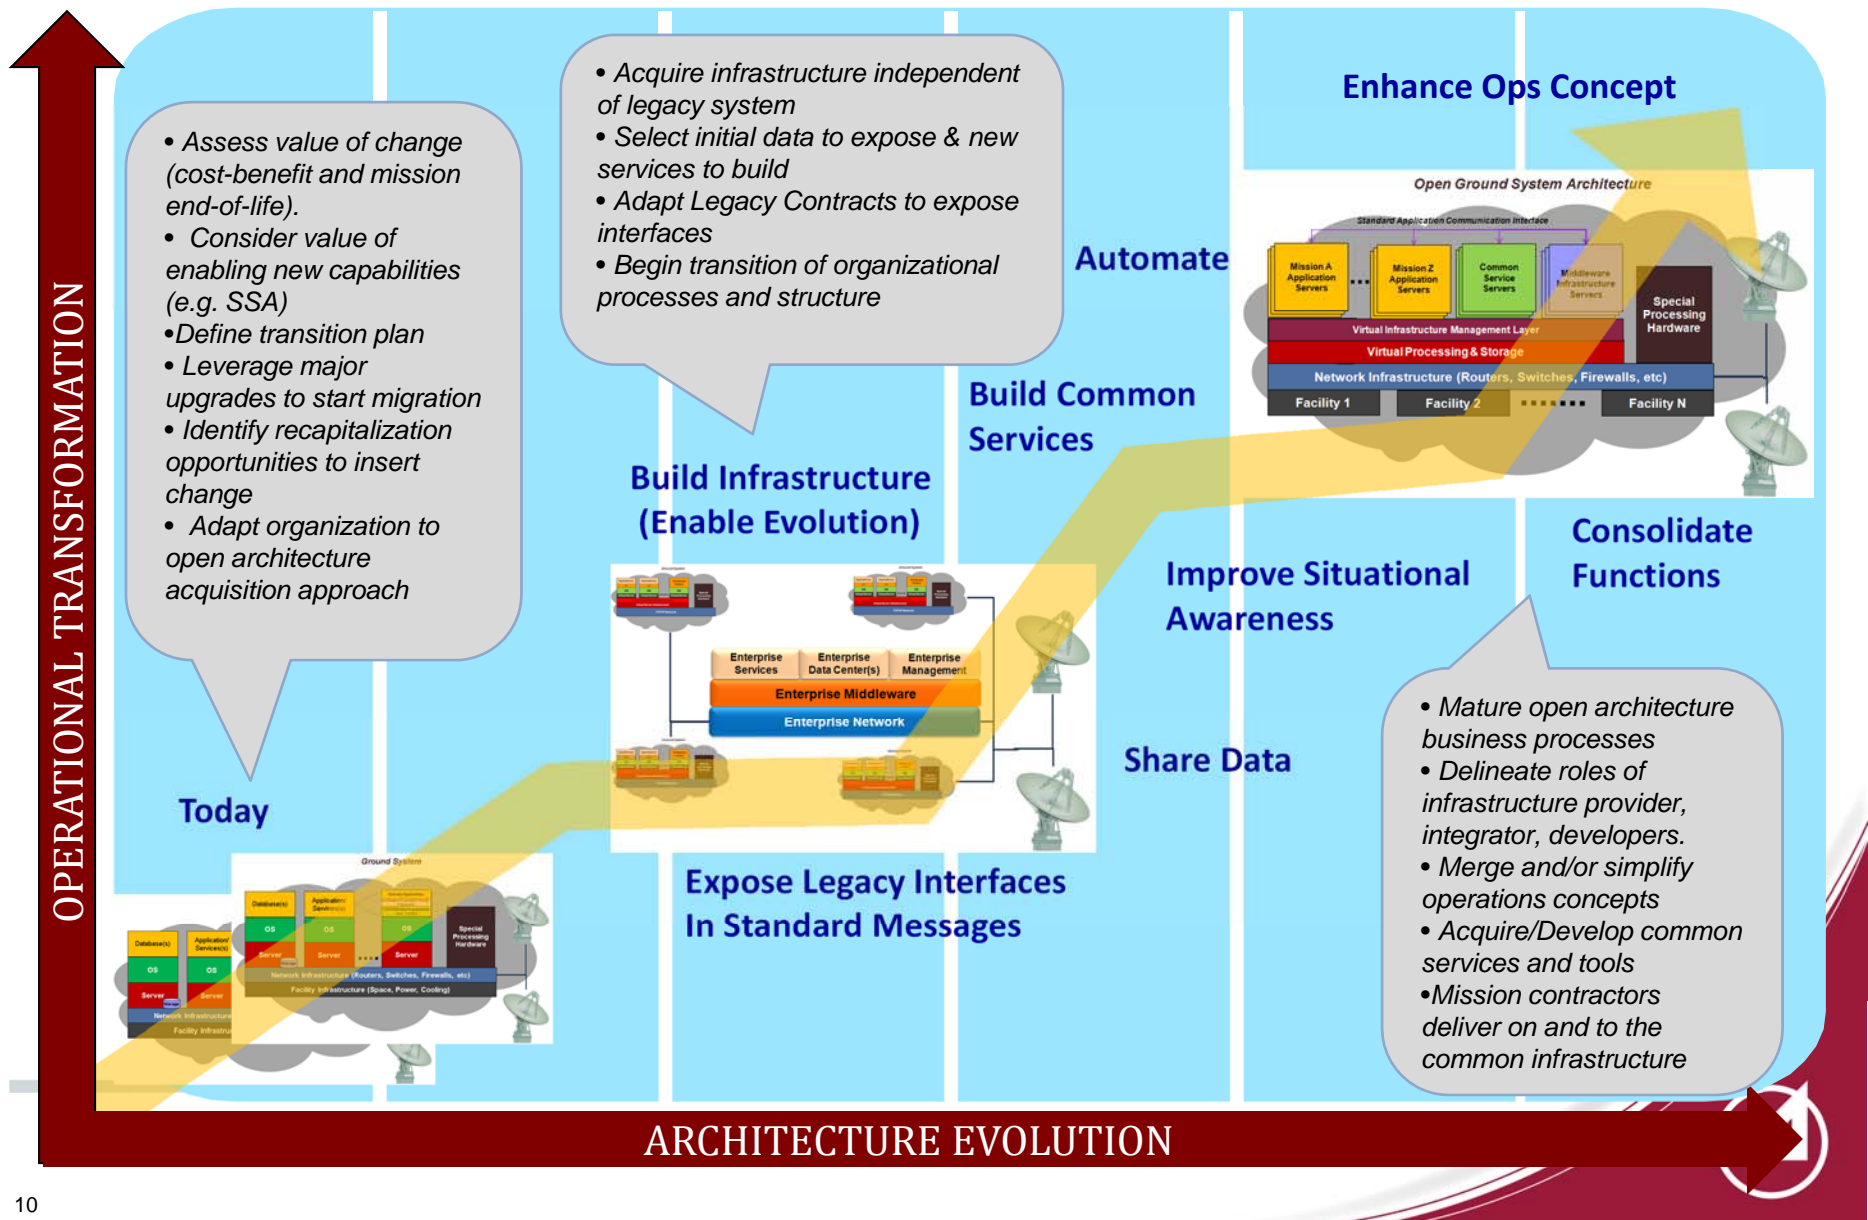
OPERATIONAL TRANSFORMATION

• Assess value of change (cost-benefit and mission end-of-life).
• Consider value of enabling new capabilities (e.g. SSA)
•Define transition plan
• Leverage major upgrades to start migration
• Identify recapitalization opportunities to insert change
• Adapt organization to open architecture acquisition approach

• Acquire infrastructure independent of legacy system
• Select initial data to expose & new services to build
• Adapt Legacy Contracts to expose interfaces
• Begin transition of organizational processes and structure

Enhance Ops Concept

Open Ground System Architecture

Standard Application Communication Interface

Mission A Application Servers

Mission Z Application Servers

Common Service Servers

Middleware Infrastructure Servers

Special Processing Hardware

Virtual Infrastructure Management Layer

Virtual Processing & Storage

Network Infrastructure (Routers, Switches, Firewalls, etc)

Facility 1

Facility 2

Facility N

Automate

Build Common Services

Build Infrastructure (Enable Evolution)

Enterprise Services

Enterprise Data Center(s)

Enterprise Management

Enterprise Middleware

Enterprise Network

Improve Situational Awareness

Consolidate Functions

Share Data

Today

Ground System

Database(s)

Application Services(s)

OS

Server

Special Processing Hardware

Network Infrastructure (Routers, Switches, Firewalls, etc)

Facility Infrastructure (Space, Power, Cooling)

Expose Legacy Interfaces In Standard Messages

• Mature open architecture business processes
• Delineate roles of infrastructure provider, integrator, developers.
• Merge and/or simplify operations concepts
• Acquire/Develop common services and tools
•Mission contractors deliver on and to the common infrastructure

ARCHITECTURE EVOLUTION

10